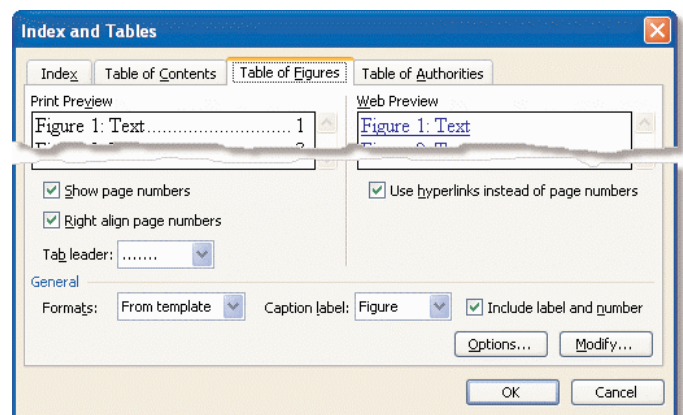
Index and Tables

Index | Table of Contents | Table of Figures | Table of Authorities

Print Preview

Figure 1: Text............................ 1

Web Preview

Figure 1: Text

Show page numbers

Right align page numbers

Tab leader: .......

Use hyperlinks instead of page numbers

General

Formats: From template

Caption label: Figure

Include label and number

Options...

Modify...

OK

Cancel